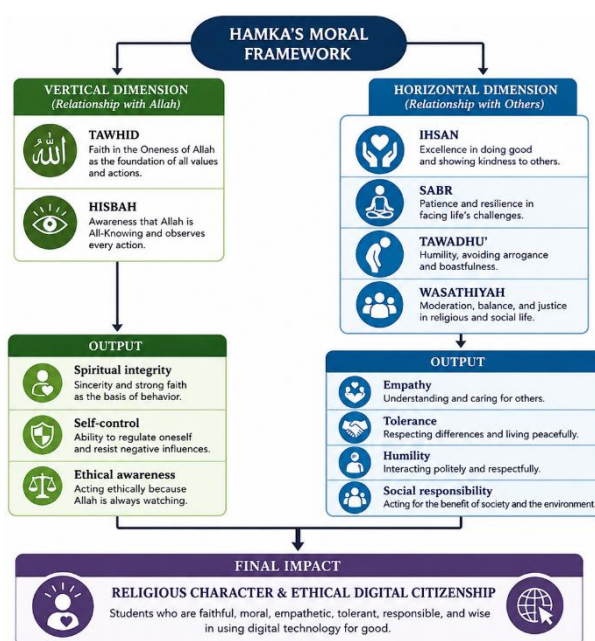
HAMKA'S MORAL FRAMEWORK

VERTICAL DIMENSION
(Relationship with Allah)

TAWHID
Faith in the Oneness of Allah as the foundation of all values and actions.

HISBAH
Awareness that Allah is All-Knowing and observes every action.

HORIZONTAL DIMENSION
(Relationship with Others)

IHSAN
Excellence in doing good and showing kindness to others.

SABR
Patience and resilience in facing life's challenges.

TAWADHU'
Humility, avoiding arrogance and boastfulness.

WASATHIYAH
Moderation, balance, and justice in religious and social life.

OUTPUT

Spiritual integrity
Sincerity and strong faith as the basis of behavior.

Self-control
Ability to regulate oneself and resist negative influences.

Ethical awareness
Acting ethically because Allah is always watching.

OUTPUT

Empathy
Understanding and caring for others.

Tolerance
Respecting differences and living peacefully.

Humility
Interacting politely and respectfully.

Social responsibility
Acting for the benefit of society and the environment

FINAL IMPACT

RELIGIOUS CHARACTER & ETHICAL DIGITAL CITIZENSHIP
Students who are faithful, moral, empathetic, tolerant, responsible, and wise in using digital technology for good.